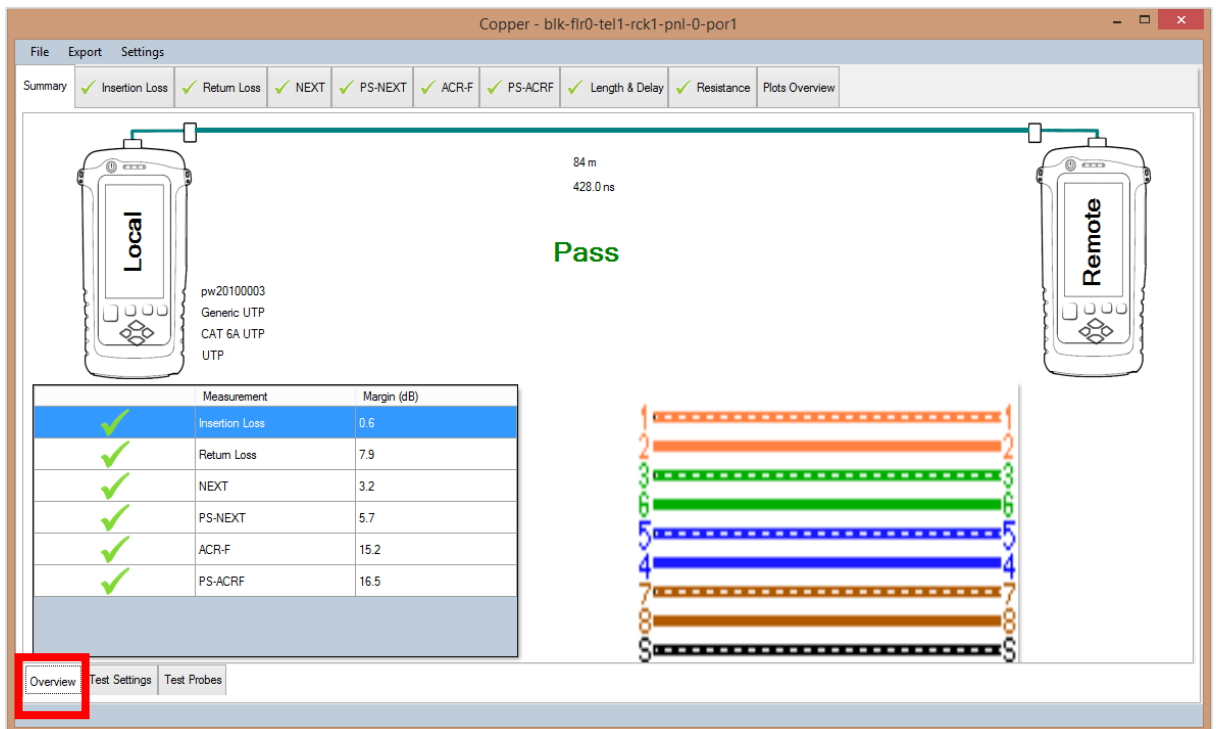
Copper - blk-flr0-tel1-rck1-pnl-0-por1

File Export Settings

Summary | Insertion Loss | Return Loss | NEXT | PS-NEXT | ACR-F | PS-ACRF | Length & Delay | Resistance | Plots Overview

Local

84 m
428.0 ns

Remote

Pass

pw20100003
Generic UTP
CAT 6A UTP
UTP

| | Measurement | Margin (dB) |
|---|---|---|
| ✓ | Insertion Loss | 0.6 |
| ✓ | Return Loss | 7.9 |
| ✓ | NEXT | 3.2 |
| ✓ | PS-NEXT | 5.7 |
| ✓ | ACR-F | 15.2 |
| ✓ | PS-ACRF | 16.5 |

1 1
2 2
3 3
6 6
5 5
4 4
7 7
8 8
S S

Overview | Test Settings | Test Probes